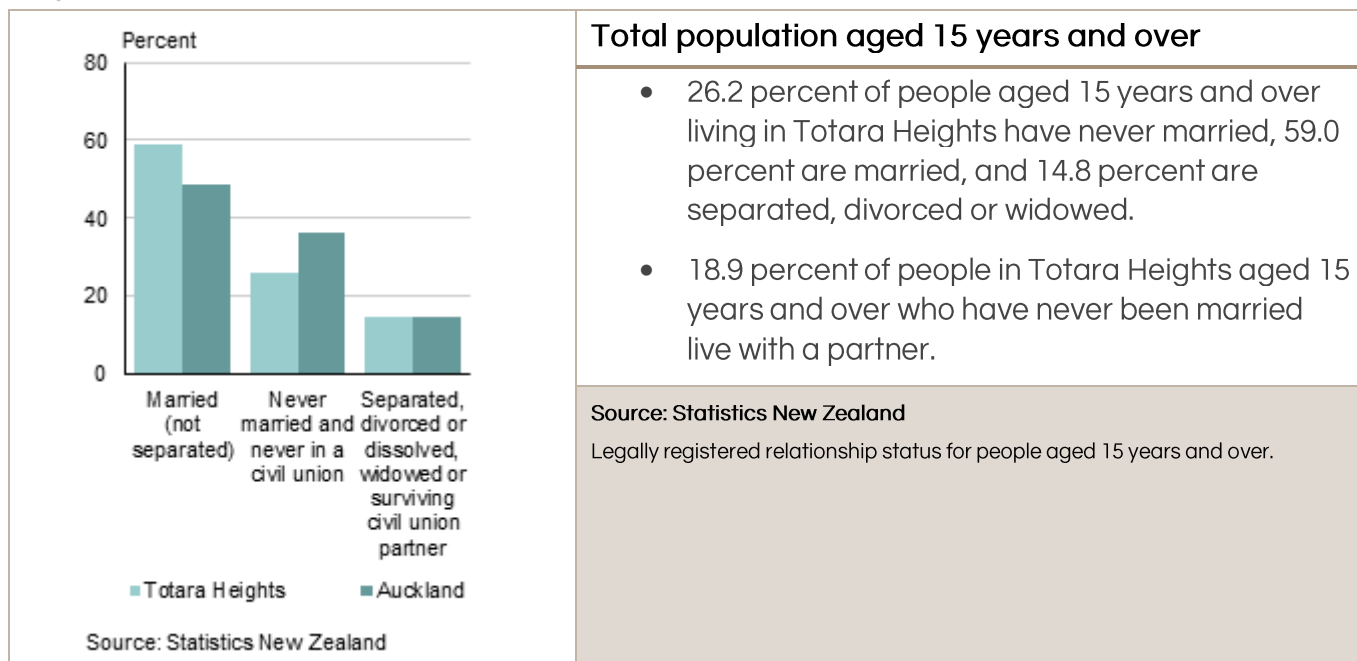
Percent

80

60

40

20

0

Married (not separated)

Never married and never in a civil union

Separated, divorced or dissolved, widowed or surviving civil union partner

Totara Heights

Auckland

Source: Statistics New Zealand

Total population aged 15 years and over

- 26.2 percent of people aged 15 years and over living in Totara Heights have never married, 59.0 percent are married, and 14.8 percent are separated, divorced or widowed.
- 18.9 percent of people in Totara Heights aged 15 years and over who have never been married live with a partner.

Source: Statistics New Zealand

Legally registered relationship status for people aged 15 years and over.